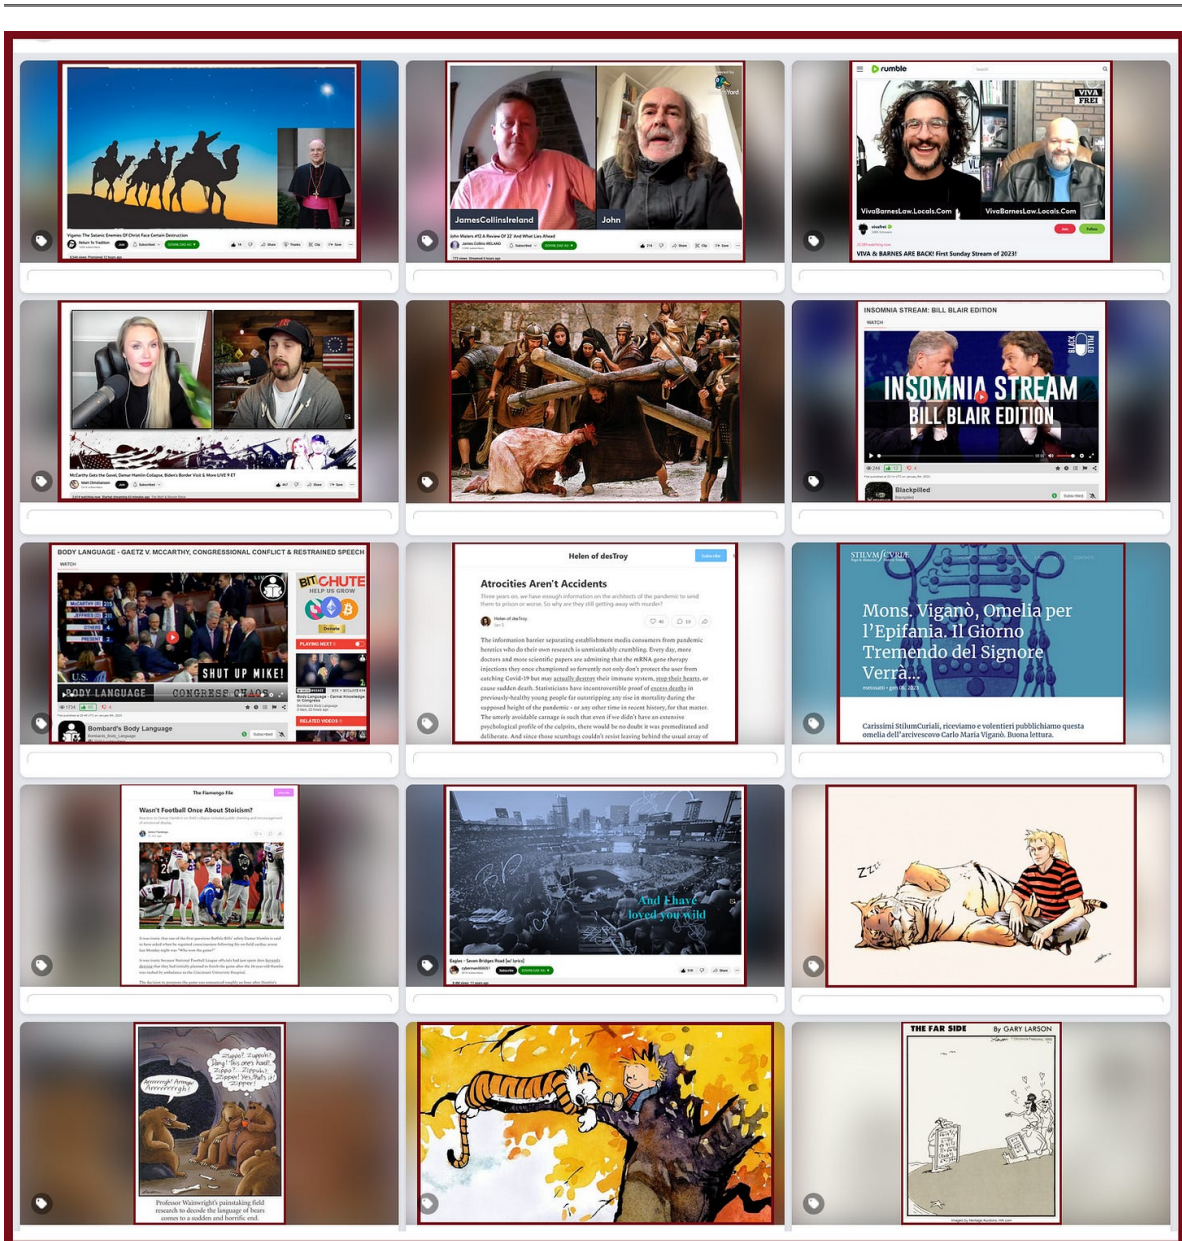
Viganò: The Satanic Enemies Of Christ Face Certain Destruction

JamesCollinsIreland
John
John Waters #72 A Review Of 22' And What Lies Ahead

rumble
VIVA FREI
VivaBarnesLaw.Locals.Com
VivaBarnesLaw.Locals.Com
VIVA & BARNES ARE BACK! First Sunday Stream of 2023!

McCarthy Gets the Gavel, Daniel Martin Collapse, Biden's Border Visit & More LIVE 9 ET

INSOMNIA STREAM: BILL BLAIR EDITION
WATCH
INSOMNIA STREAM
BILL BLAIR EDITION
Blackpilled

BODY LANGUAGE - GAETZ V. MCCARTHY, CONGRESSIONAL CONFLICT & RESTRAINED SPEECH
WATCH
BITCHUTE
HELP US GROW
Donate
SHUT UP MIKE!
BODY LANGUAGE
CONGRESS CHAOS
Bombard's Body Language

Helen of desTroy
Atrocities Aren't Accidents
Three years on, we have enough information on the architects of the pandemic to send them to prison or worse. So why are they still getting away with murder?
The information barrier separating establishment media consumers from pandemic heretics who do their own research is unmistakably crumbling. Every day, more doctors and more scientific papers are admitting that the mRNA gene therapy injections they once championed so fervently not only don't protect the user from catching Covid-19 but may actually destroy their immune system, stop their hearts, or cause sudden death. Statisticians have incontrovertible proof of excess deaths in previously-healthy young people far outstripping any rise in mortality during the supposed height of the pandemic - or any other time in recent history, for that matter. The utterly avoidable carnage is such that even if we didn't have an extensive psychological profile of the culprits, there would be no doubt it was premeditated and deliberate. And since those scumbags couldn't resist leaving behind the usual array of

STILVM CVRIAE
Mons. Viganò, Omelia per l'Epifania. Il Giorno Tremendo del Signore Verrà...
Carissimi StilumCuriali, riceviamo e volentieri pubblichiamo questa omelia dell'arcivescovo Carlo Maria Viganò. Buona lettura.

The Flamengo File
Wasn't Football Once About Stoicism?

And I have loved you wild
Eagles - Seven Bridges Road [w/ lyrics]

Zzz

Zippo? Zippo!! Zippo? Zippo!! Zipper! Yes, that's it! Zipper!
Arrrrrgh! Arrrgh! Arrrrrrrgh!
Professor Wainwright's painstaking field research to decode the language of bears comes to a sudden and horrific end.

THE FAR SIDE
By GARY LARSON